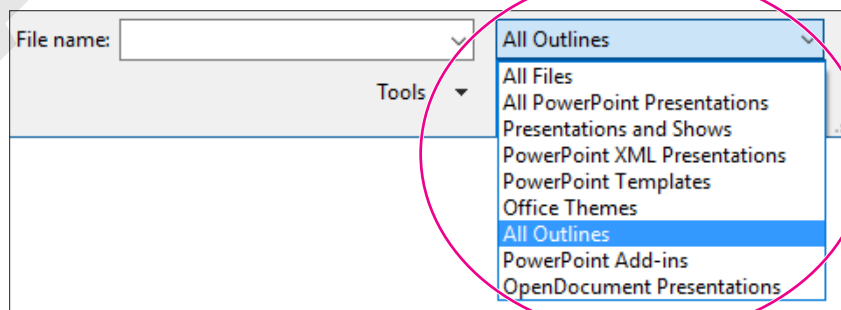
File name:

All Outlines

Tools

All Files
All PowerPoint Presentations
Presentations and Shows
PowerPoint XML Presentations
PowerPoint Templates
Office Themes
All Outlines
PowerPoint Add-ins
OpenDocument Presentations